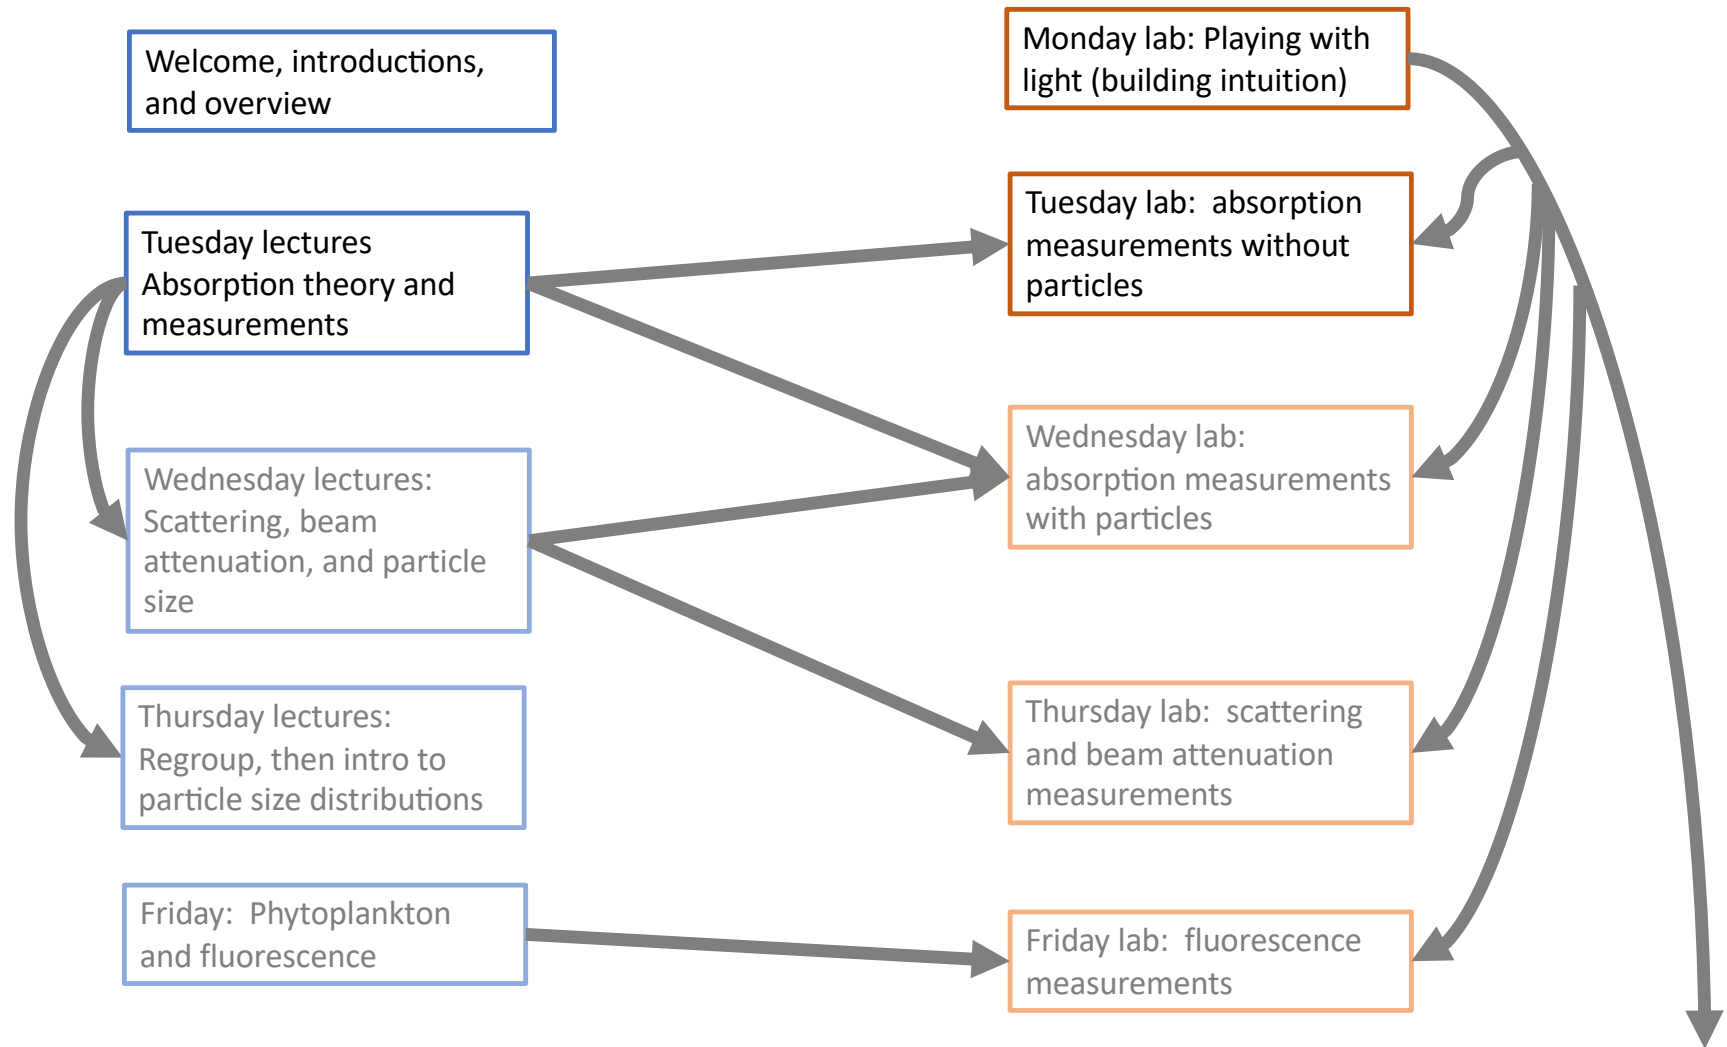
Welcome, introductions, and overview

Monday lab: Playing with light (building intuition)

Tuesday lectures
Absorption theory and measurements

Tuesday lab: absorption measurements without particles

Wednesday lectures: Scattering, beam attenuation, and particle size

Wednesday lab: absorption measurements with particles

Thursday lectures: Regroup, then intro to particle size distributions

Thursday lab: scattering and beam attenuation measurements

Friday: Phytoplankton and fluorescence

Friday lab: fluorescence measurements